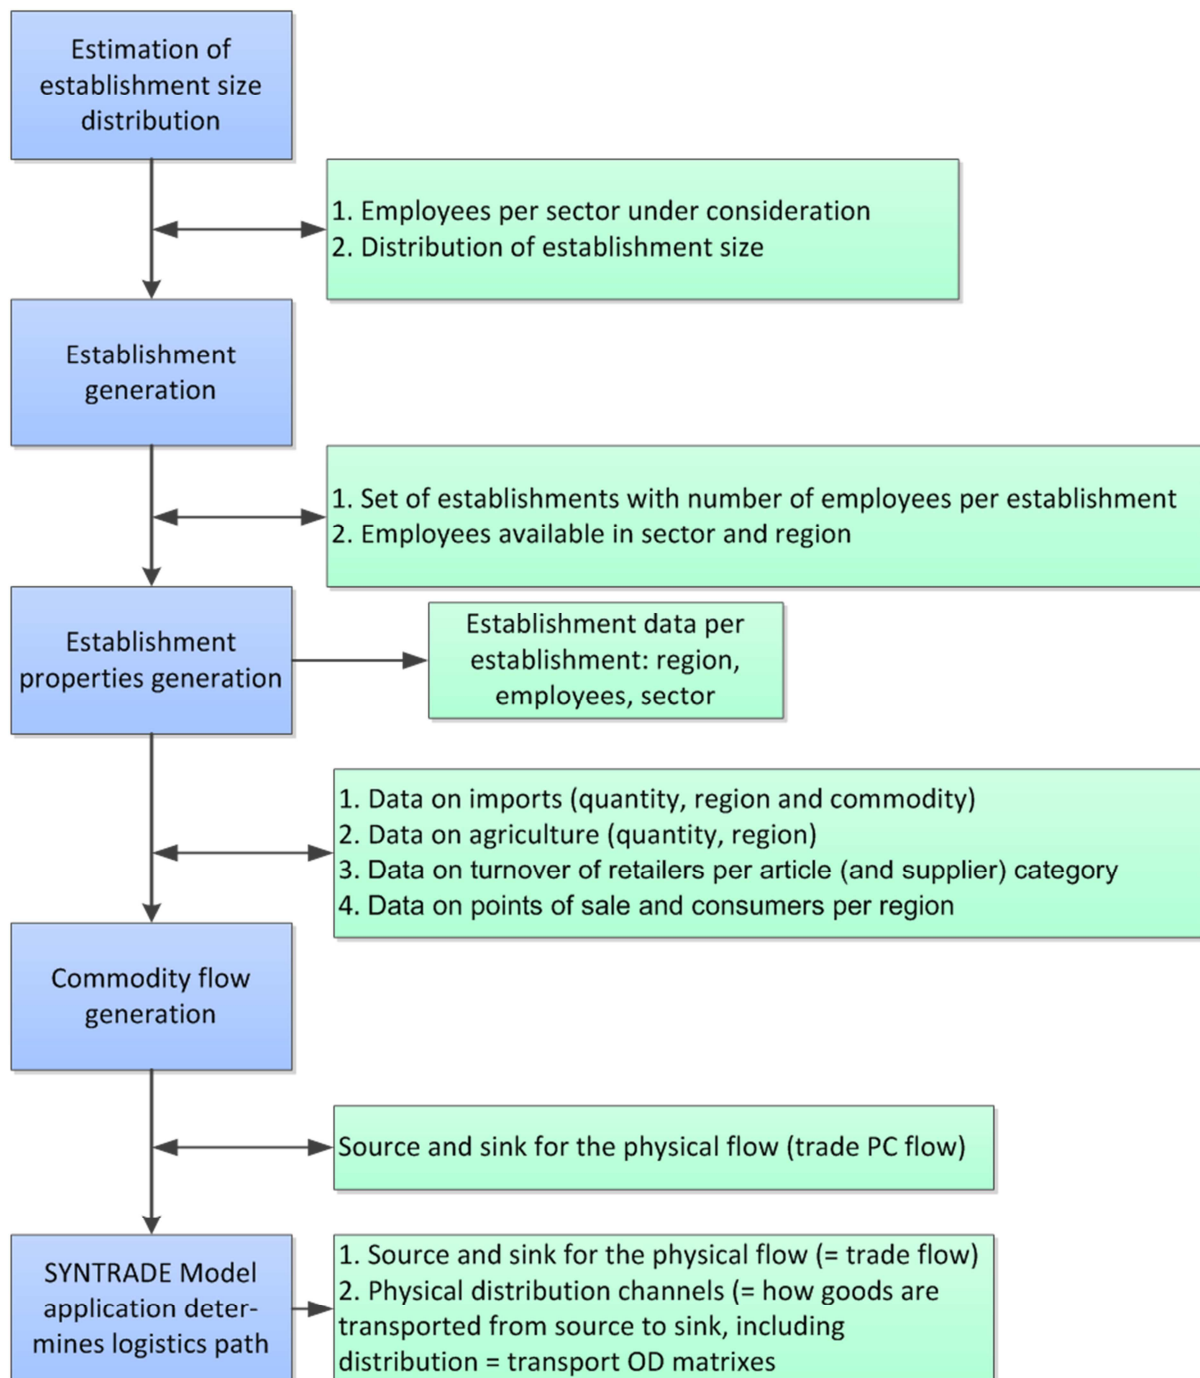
Estimation of establishment size distribution

1. Employees per sector under consideration
2. Distribution of establishment size

Establishment generation

1. Set of establishments with number of employees per establishment
2. Employees available in sector and region

Establishment properties generation

Establishment data per establishment: region, employees, sector

1. Data on imports (quantity, region and commodity)
2. Data on agriculture (quantity, region)
3. Data on turnover of retailers per article (and supplier) category
4. Data on points of sale and consumers per region

Commodity flow generation

Source and sink for the physical flow (trade PC flow)

SYNTRADE Model application determines logistics path

1. Source and sink for the physical flow (= trade flow)
2. Physical distribution channels (= how goods are transported from source to sink, including distribution = transport OD matrixes